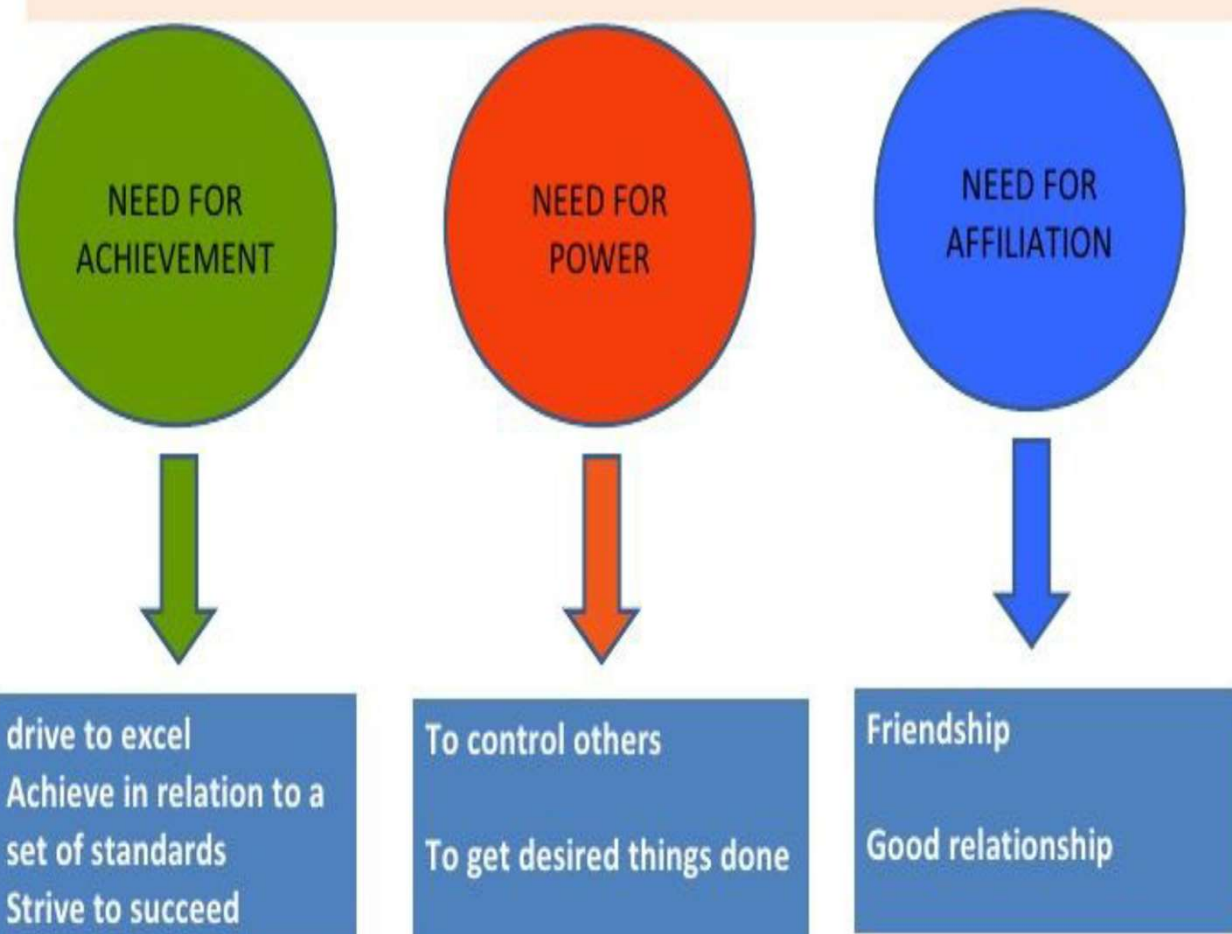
NEED FOR ACHIEVEMENT

NEED FOR POWER

NEED FOR AFFILIATION

drive to excel
Achieve in relation to a set of standards
Strive to succeed

To control others

To get desired things done

Friendship

Good relationship